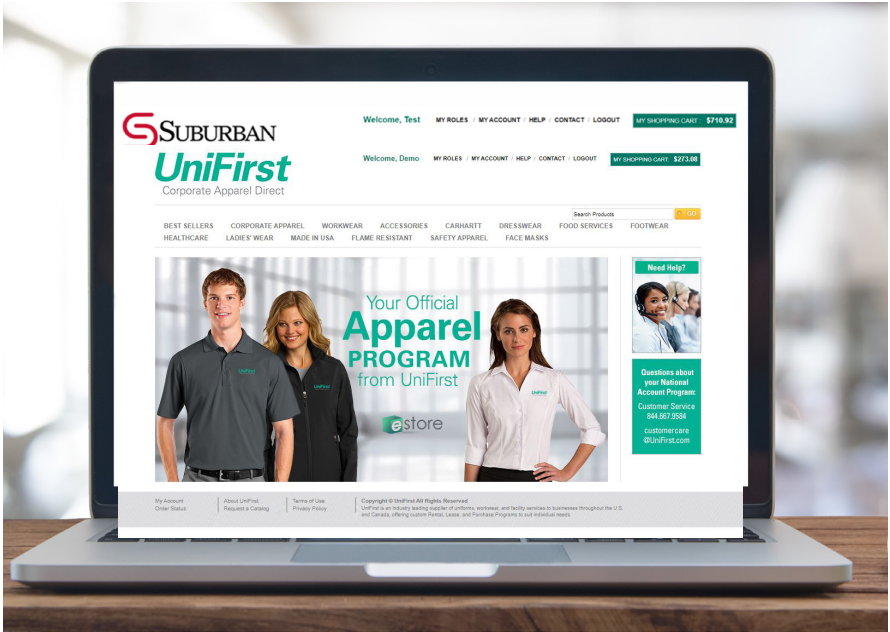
SUBURBAN

Welcome, Test MY ROLES / MY ACCOUNT / HELP / CONTACT / LOGOUT MY SHOPPING CART: $710.92

UniFirst
Corporate Apparel Direct

Welcome, Demo MY ROLES / MY ACCOUNT / HELP / CONTACT / LOGOUT MY SHOPPING CART: $273.08

Search Products GO

BEST SELLERS CORPORATE APPAREL WORKWEAR ACCESSORIES CARHARTT DRESSWEAR FOOD SERVICES FOOTWEAR HEALTHCARE LADIES' WEAR MADE IN USA FLAME RESISTANT SAFETY APPAREL FACE MASKS

Your Official Apparel PROGRAM from UniFirst

estore

Need Help?

Questions about your National Account Program:

Customer Service 844.667.9584

customercare @UniFirst.com

My Account
Order Status

About UniFirst
Request a Catalog

Terms of Use
Privacy Policy

Copyright © UniFirst All Rights Reserved
UniFirst is an industry leading supplier of uniforms, workwear, and facility services to businesses throughout the U.S. and Canada, offering custom Rental, Lease, and Purchase Programs to suit individual needs.